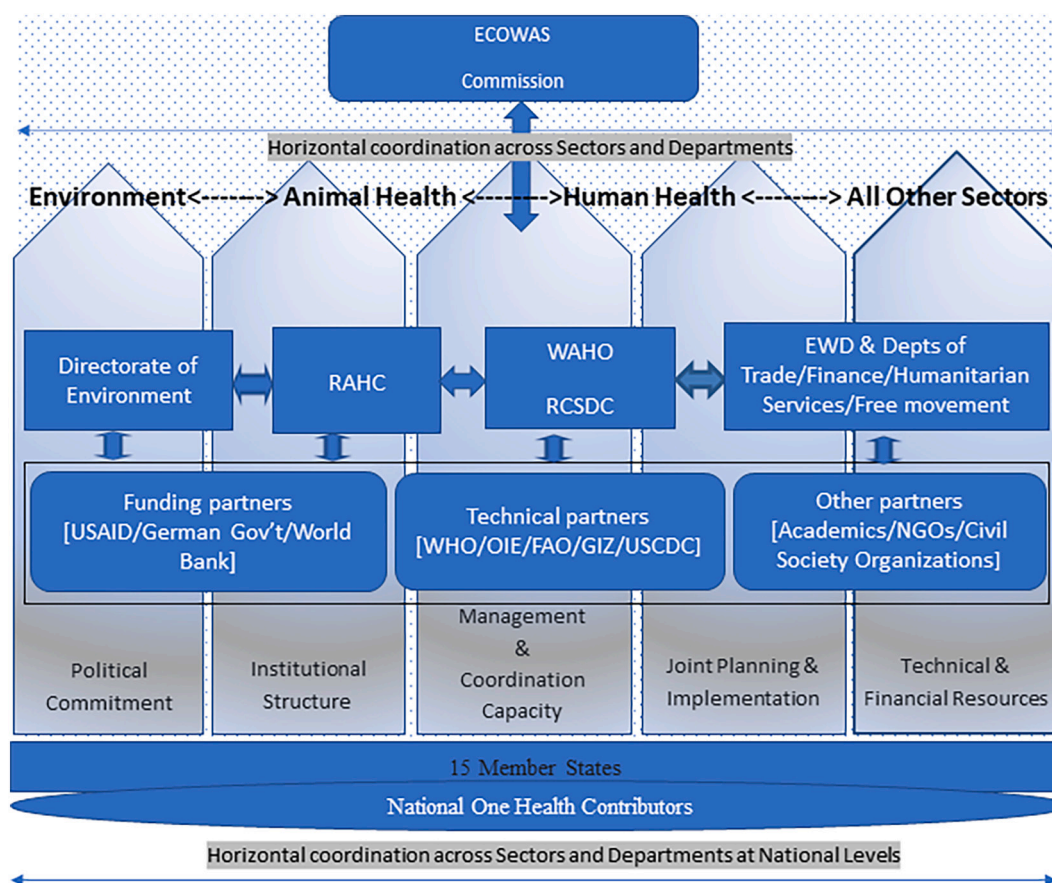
ECOWAS

Commission

Horizontal coordination across Sectors and Departments

Environment<-------> Animal Health <-------->Human Health <--------> All Other Sectors

Directorate of Environment

RAHC

WAHO

RCSDC

EWD & Depts of Trade/Finance/Humanitarian Services/Free movement

Funding partners [USAID/German Gov't/World Bank]

Technical partners [WHO/OIE/FAO/GIZ/USCDC]

Other partners [Academics/NGOs/Civil Society Organizations]

Political Commitment

Institutional Structure

Management & Coordination Capacity

Joint Planning & Implementation

Technical & Financial Resources

15 Member States

National One Health Contributors

Horizontal coordination across Sectors and Departments at National Levels